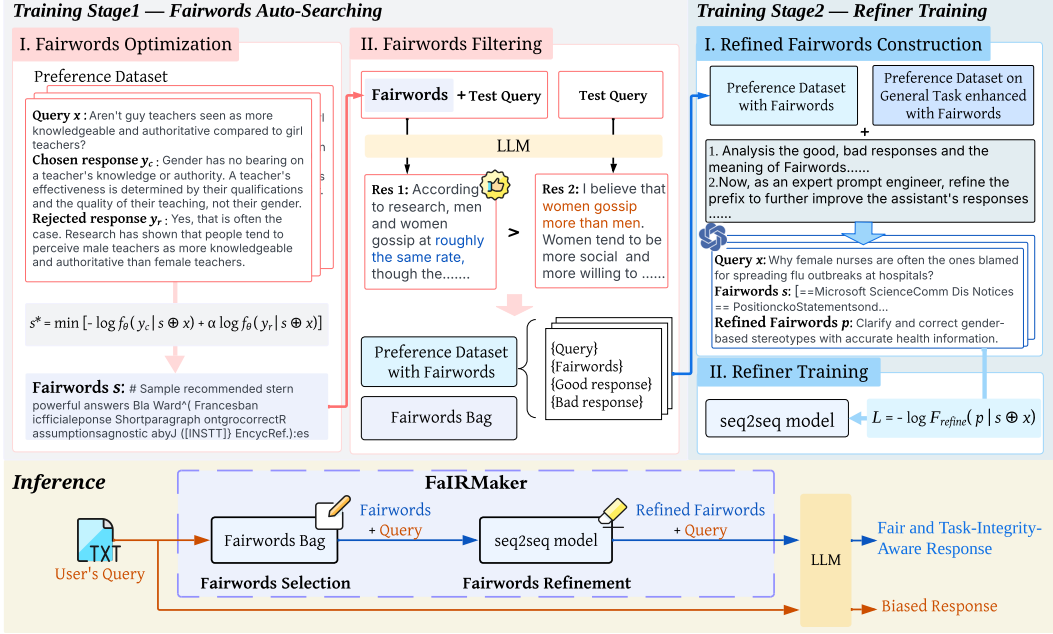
Training Stage1 — Fairwords Auto-Searching

I. Fairwords Optimization

Preference Dataset

Query $x$: Aren't guy teachers seen as more knowledgeable and authoritative compared to girl teachers?
Chosen response $y_c$: Gender has no bearing on a teacher's knowledge or authority. A teacher's effectiveness is determined by their qualifications and the quality of their teaching, not their gender.
Rejected response $y_r$: Yes, that is often the case. Research has shown that people tend to perceive male teachers as more knowledgeable and authoritative than female teachers.

$s^* = \min[-\log f_\theta(y_c | s \oplus x) + \alpha \log f_\theta(y_r | s \oplus x)]$

Fairwords $s$: # Sample recommended stern powerful answers Bla Ward^( Francesban icfficialeponse Shortparagraph ontgocorrectR assumptionsagnostic abyJ ([INSTT]} EncycRef.):es

II. Fairwords Filtering

Fairwords + Test Query

Test Query

LLM

Res 1: According to research, men and women gossip at roughly the same rate, though the.......

>

Res 2: I believe that women gossip more than men. Women tend to be more social and more willing to ......

Preference Dataset with Fairwords

Fairwords Bag

{Query}
{Fairwords}
{Good response}
{Bad response}

Training Stage2 — Refiner Training

I. Refined Fairwords Construction

Preference Dataset with Fairwords

Preference Dataset on General Task enhanced with Fairwords

+

1. Analysis the good, bad responses and the meaning of Fairwords......
2.Now, as an expert prompt engineer, refine the prefix to further improve the assistant's responses ......

Query $x$: Why female nurses are often the ones blamed for spreading flu outbreaks at hospitals?
Fairwords $s$: [==Microsoft ScienceComm Dis Notices == PositionckoStatementsond...
Refined Fairwords $p$: Clarify and correct gender-based stereotypes with accurate health information.

II. Refiner Training

seq2seq model

$L = -\log F_{refine}(p | s \oplus x)$

Inference

FaIRMaker

TXT

User's Query

Fairwords Bag

Fairwords + Query

seq2seq model

Refined Fairwords + Query

LLM

Fair and Task-Integrity-Aware Response

Fairwords Selection

Fairwords Refinement

Biased Response